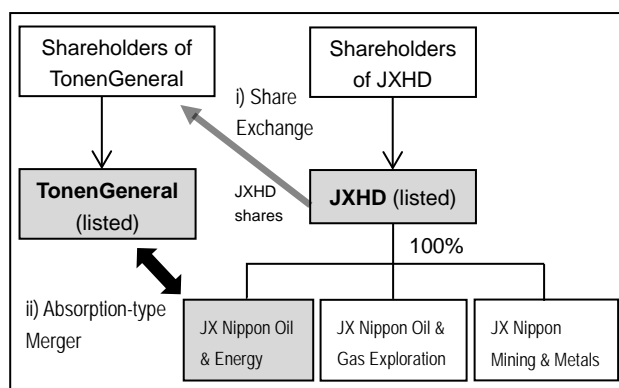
Shareholders of TonenGeneral

Shareholders of JXHD

i) Share Exchange

TonenGeneral (listed)

JXHD shares

JXHD (listed)

100%

ii) Absorption-type Merger

JX Nippon Oil & Energy

JX Nippon Oil & Gas Exploration

JX Nippon Mining & Metals